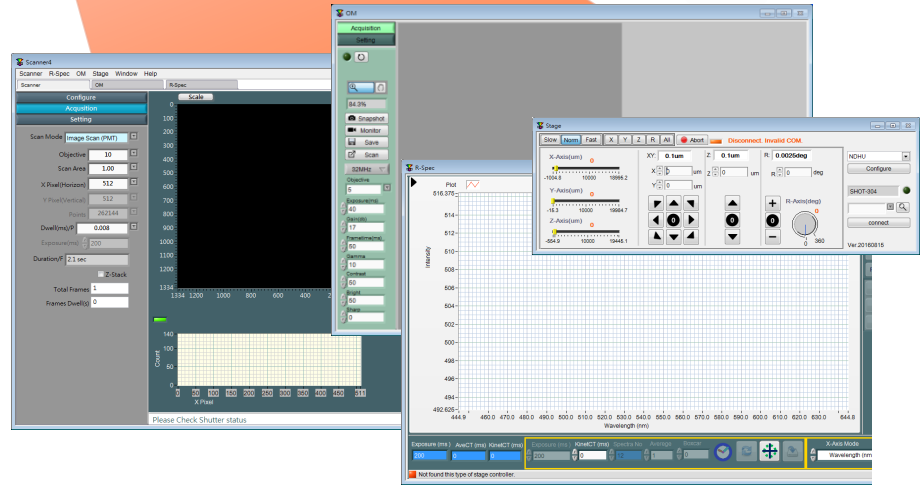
Scanner4

Scanner R-Spec OM Stage Window Help

Scanner OM R-Spec

Configure

Acquisition

Setting

Scan Mode Image Scan (PMT)

Objective 10

Scan Area 1.00

X Pixel(Horizon) 512

Y Pixel(Vertical) 512

Pixels 262144

Dwell(ms)/P 0.008

Exposure(ms) 200

Duration/F 2.1 sec

Z-Stack

Total Frames 1

Frames Dwell(s) 0

Scale

0 100 200 300 400 500 600 700 800 900 1000 1100 1200 1334

1334 1200 1000 800 600 400 2

Count

140 120 100 80 60 40 20 0

0 50 100 150 200 250 300 350 400 450 511

X Pixel

Please Check Shutter status

OM

Acquisition

Setting

84.3%

Snapshot

Monitor

Save

Scan

32MHz

Objective

5

Exposure(ms)

40

Gain(db)

17

Frame(time)(ms)

50

Gamma

10

Contrast

50

Bright

50

Sharp

0

R-Spec

Plot

516.376

514 512 510 508 506 504 502 500 498 496 494

492.625

Intensity

444.9 460.0 470.0 480.0 490.0 500.0 510.0 520.0 530.0 540.0 550.0 560.0 570.0 580.0 590.0 600.0 610.0 620.0 630.0 644.8

Wavelength (nm)

Exposure (ms) AveCT (ms) KineticCT (ms)

200 0 0

Exposure (ms) KineticCT (ms) Spectra No. Average Scanner

200 0 12 1 0

X-Axis Mode

Wavelength (nm)

Not found this type of stage controller

Stage

Slow Norm Fast X Y Z R All Abort Disconnect. Invalid COM.

X-Axis(um)

0

-1094.8 10000 18895.2

Y-Axis(um)

0

-16.3 10000 19984.7

Z-Axis(um)

0

-554.9 10000 19445.1

XY: 0.1um

X 0 um

Y 0 um

Z: 0.1um

Z 0 um

R: 0.0025deg

R 0 deg

R-Axis(deg)

0

0 360

NDHU

Configure

SHOT-304

connect

Ver.20160815